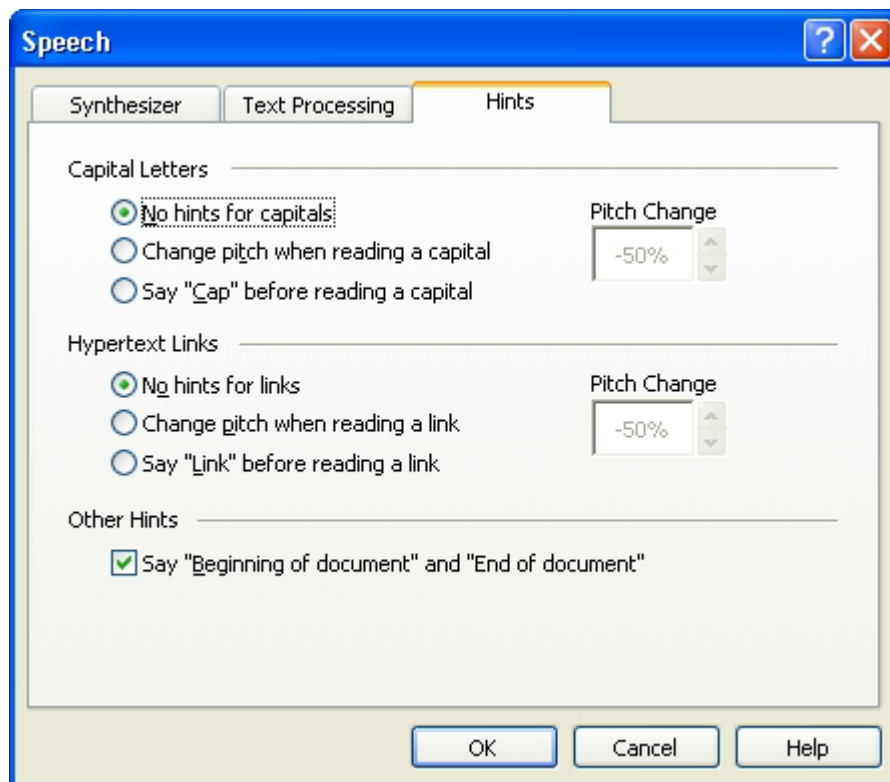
Speech

?

Synthesizer | Text Processing | Hints

Capital Letters

No hints for capitals

Change pitch when reading a capital

Say "Cap" before reading a capital

Pitch Change

-50%

Hypertext Links

No hints for links

Change pitch when reading a link

Say "Link" before reading a link

Pitch Change

-50%

Other Hints

Say "Beginning of document" and "End of document"

OK | Cancel | Help